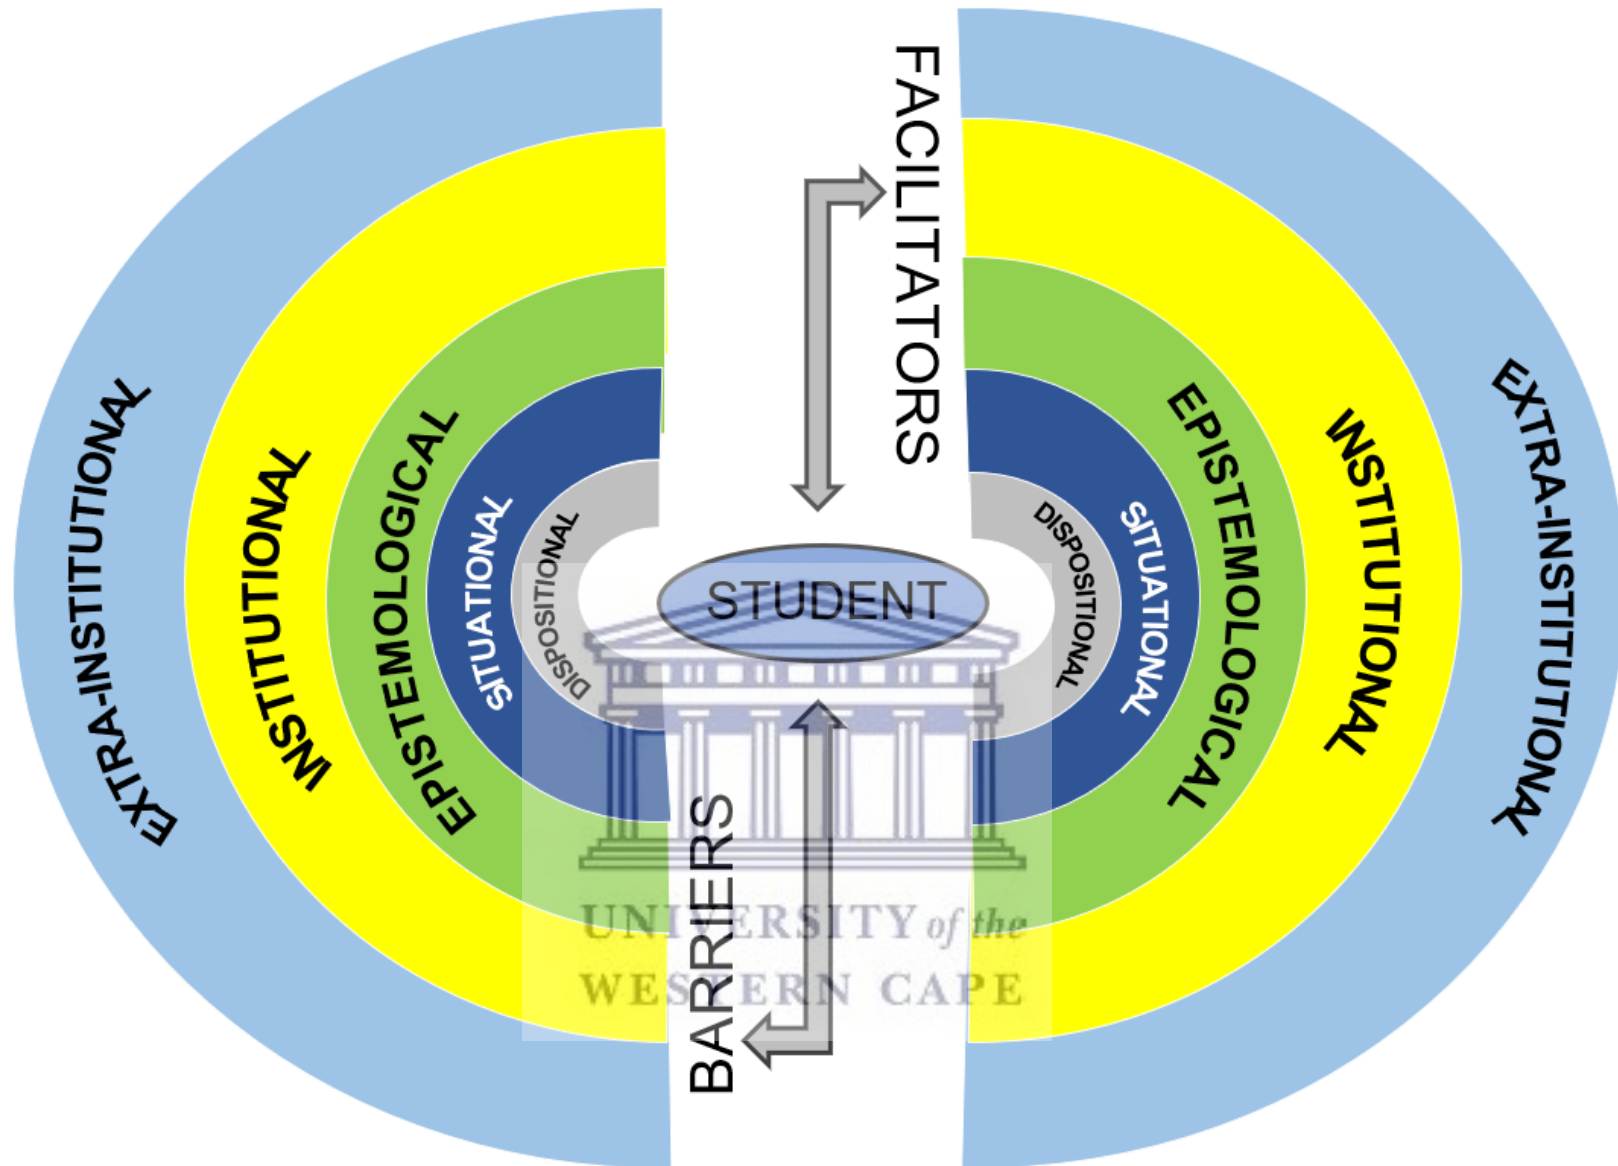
EXTRA-INSTITUTIONAL
INSTITUTIONAL
EPISTEMOLOGICAL
SITUATIONAL
DISPOSITIONAL
FACILITATORS
STUDENT
BARRIERS
DISPOSITIONAL
SITUATIONAL
EPISTEMOLOGICAL
INSTITUTIONAL
EXTRA-INSTITUTIONAL
UNIVERSITY of the WESTERN CAPE